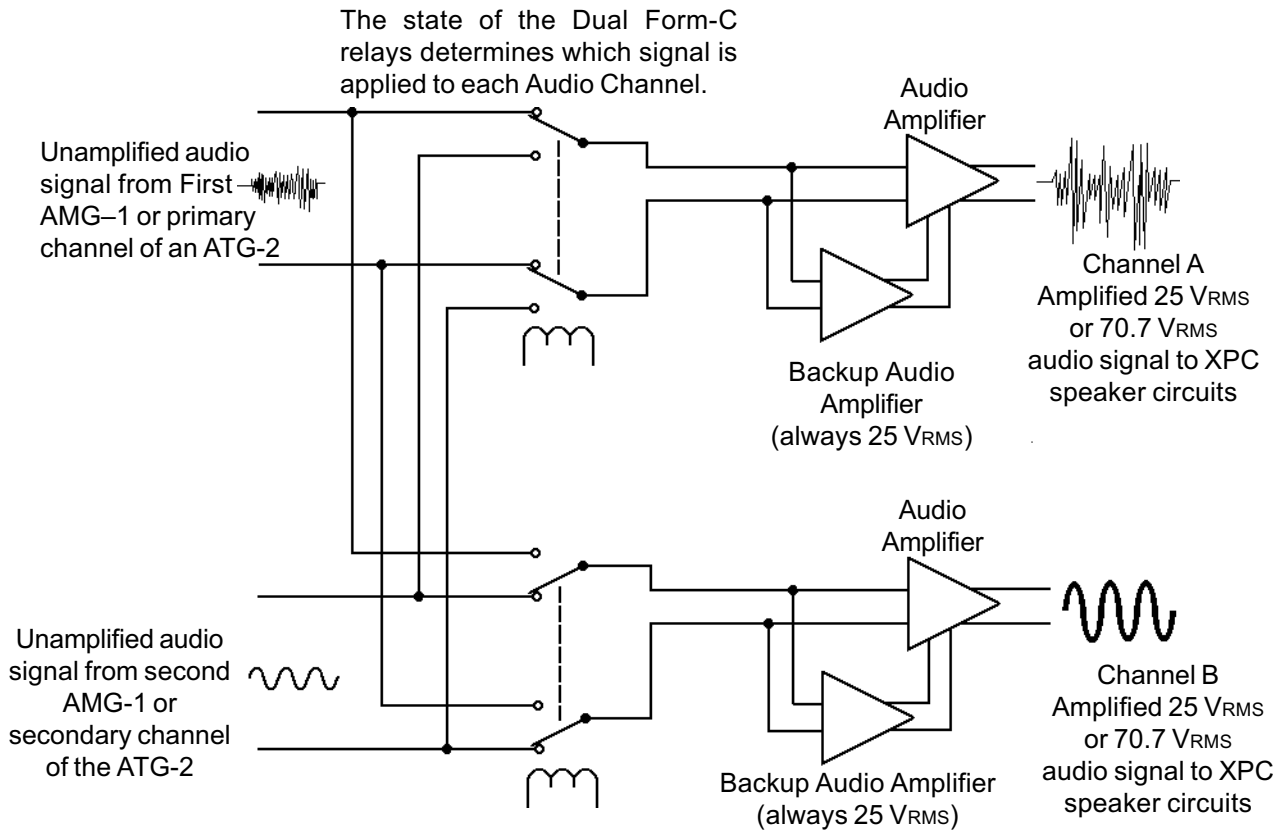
The state of the Dual Form-C relays determines which signal is applied to each Audio Channel.

Unamplified audio signal from First AMG–1 or primary channel of an ATG-2

Audio Amplifier

Channel A Amplified 25 VRMS or 70.7 VRMS audio signal to XPC speaker circuits

Backup Audio Amplifier (always 25 VRMS)

Audio Amplifier

Unamplified audio signal from second AMG-1 or secondary channel of the ATG-2

Channel B Amplified 25 VRMS or 70.7 VRMS audio signal to XPC speaker circuits

Backup Audio Amplifier (always 25 VRMS)